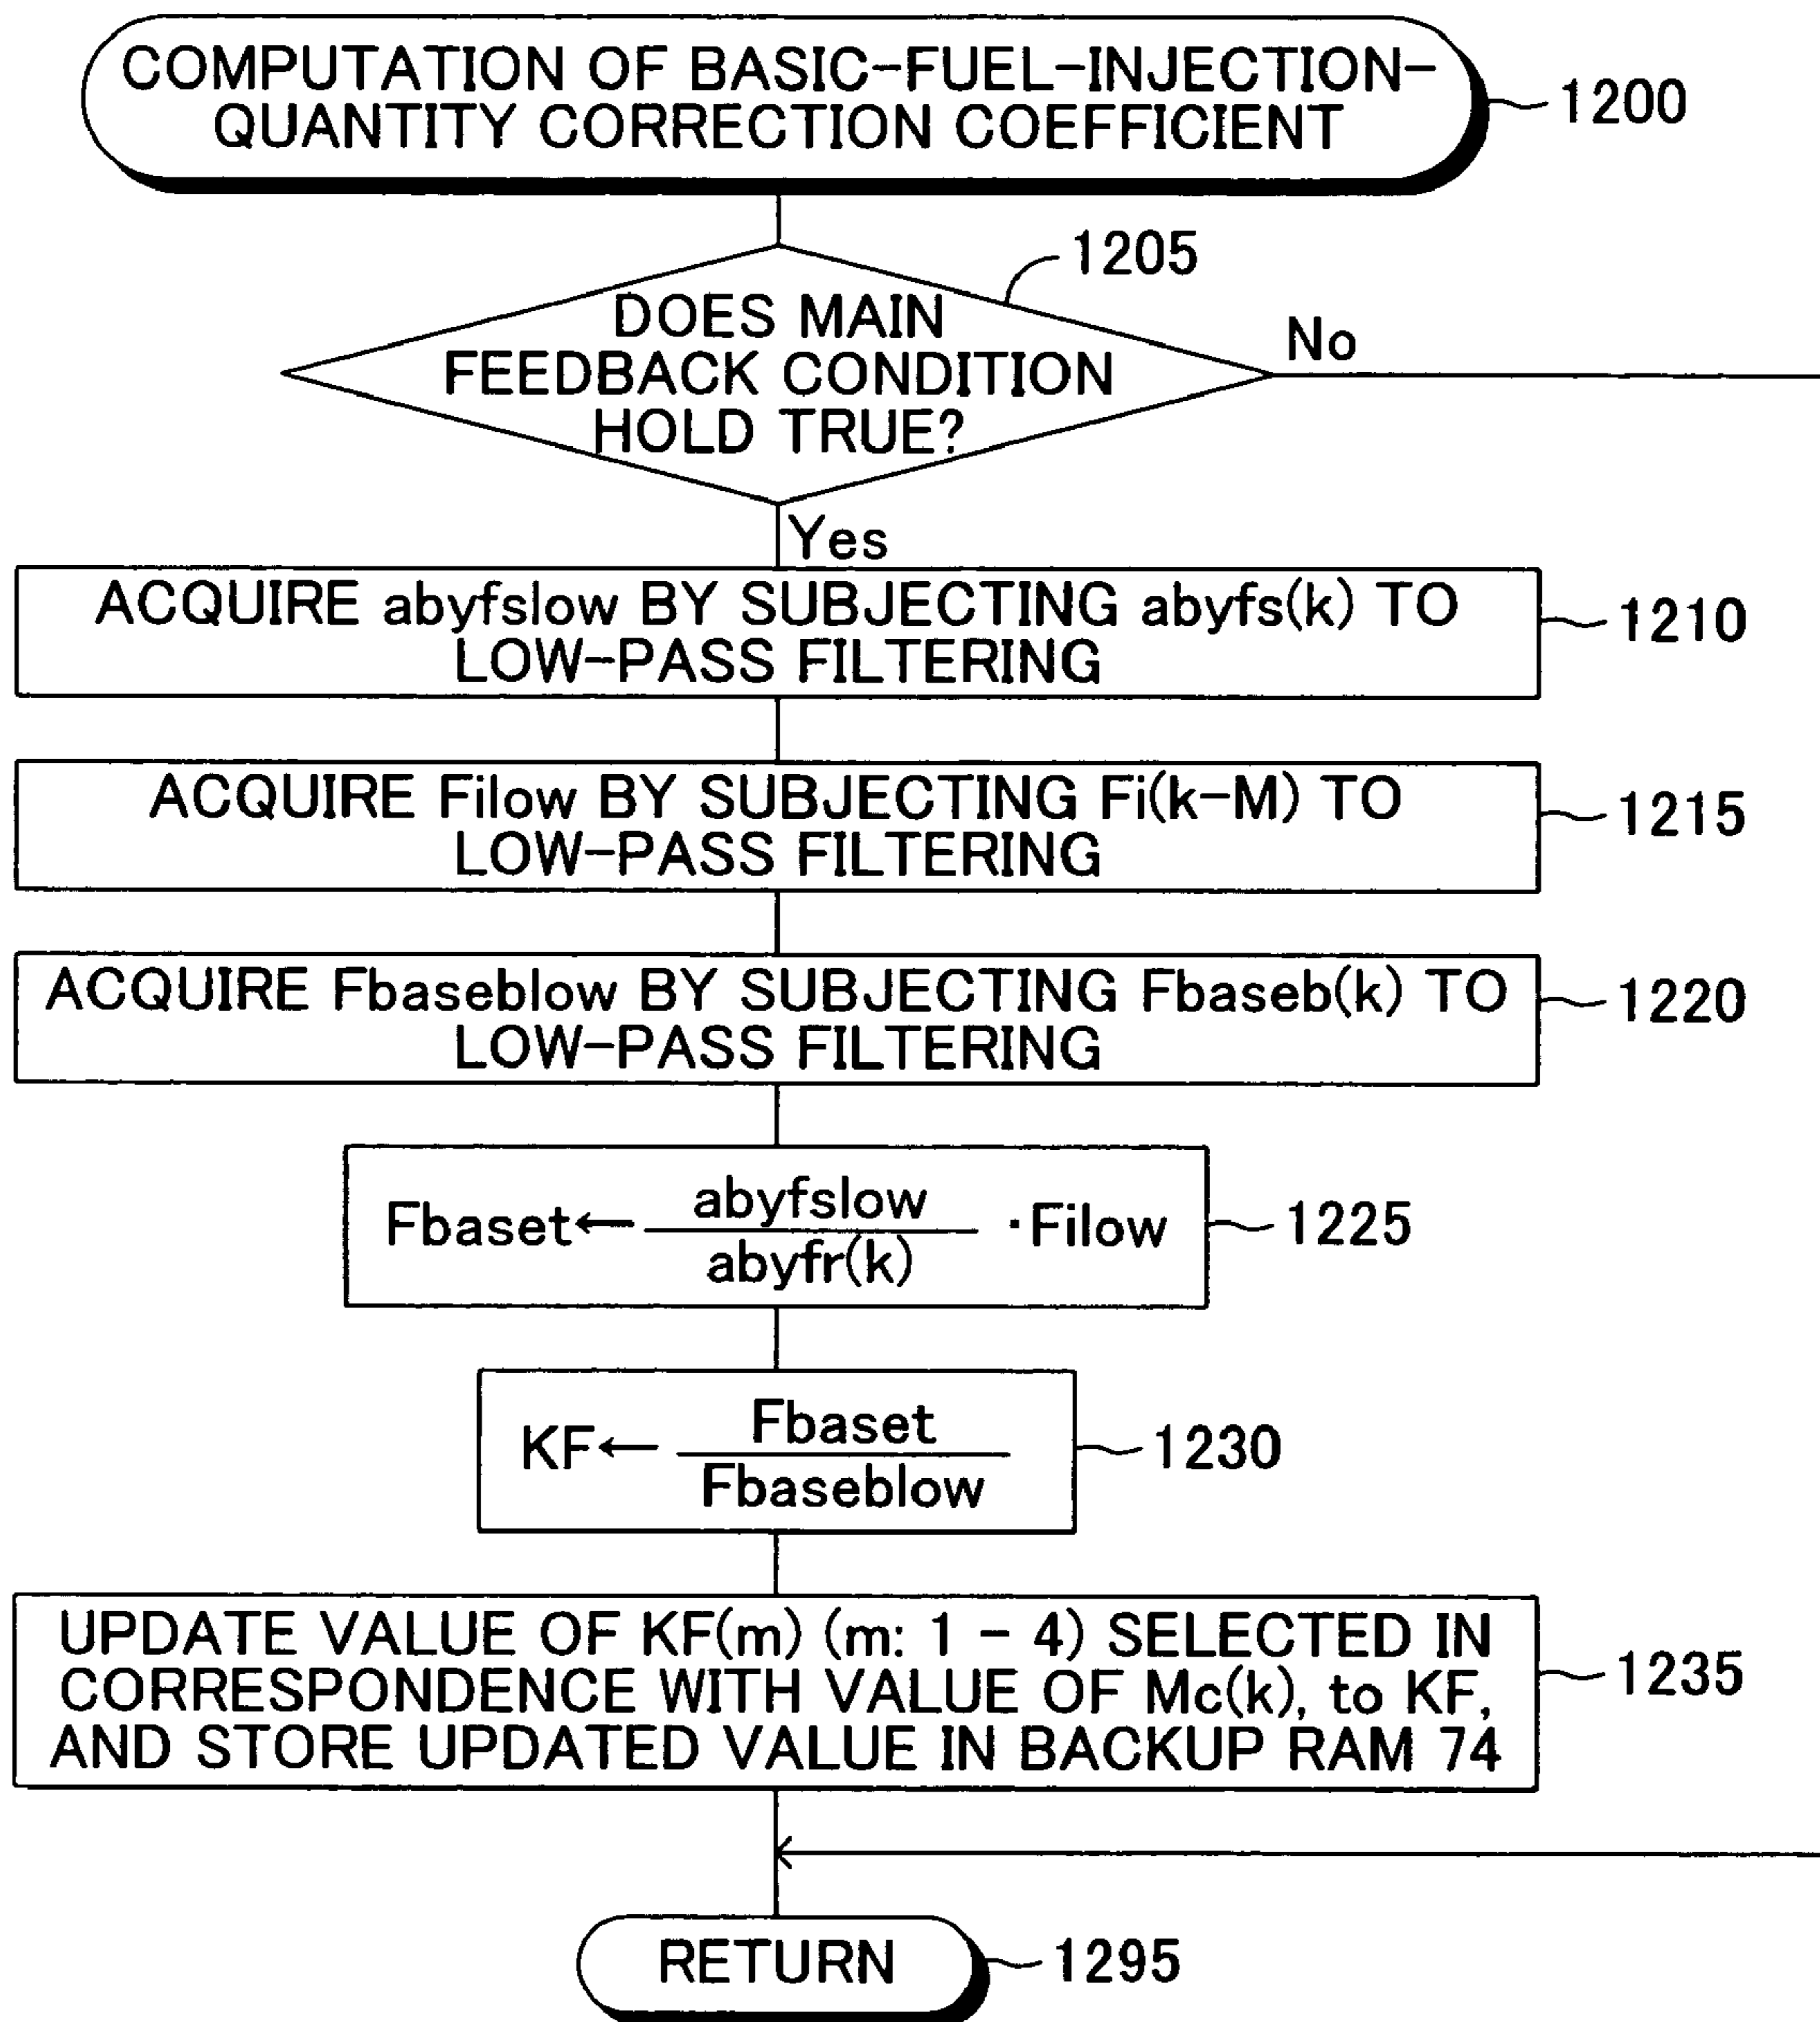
COMPUTATION OF BASIC-FUEL-INJECTION-QUANTITY CORRECTION COEFFICIENT

1200

1205

DOES MAIN FEEDBACK CONDITION HOLD TRUE?

No

Yes

ACQUIRE abyfslow BY SUBJECTING abyfs(k) TO LOW-PASS FILTERING

1210

ACQUIRE Filow BY SUBJECTING Fi(k-M) TO LOW-PASS FILTERING

1215

ACQUIRE Fbaseblow BY SUBJECTING Fbaseb(k) TO LOW-PASS FILTERING

1220

$Fbaset \leftarrow \frac{abyfslow}{abyfr(k)} \cdot Filow$

1225

$KF \leftarrow \frac{Fbaset}{Fbaseblow}$

1230

UPDATE VALUE OF KF(m) (m: 1 - 4) SELECTED IN CORRESPONDENCE WITH VALUE OF Mc(k), to KF, AND STORE UPDATED VALUE IN BACKUP RAM 74

1235

RETURN

1295